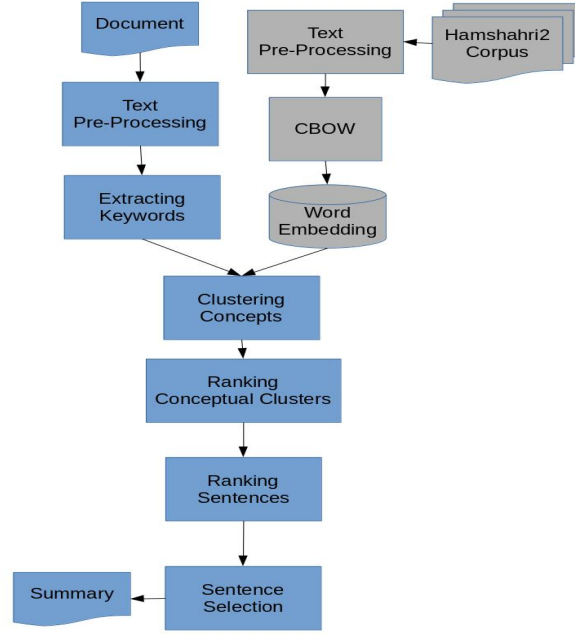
Document

Text Pre-Processing

Hamshahri2 Corpus

Text Pre-Processing

CBOW

Extracting Keywords

Word Embedding

Clustering Concepts

Ranking Conceptual Clusters

Ranking Sentences

Summary

Sentence Selection